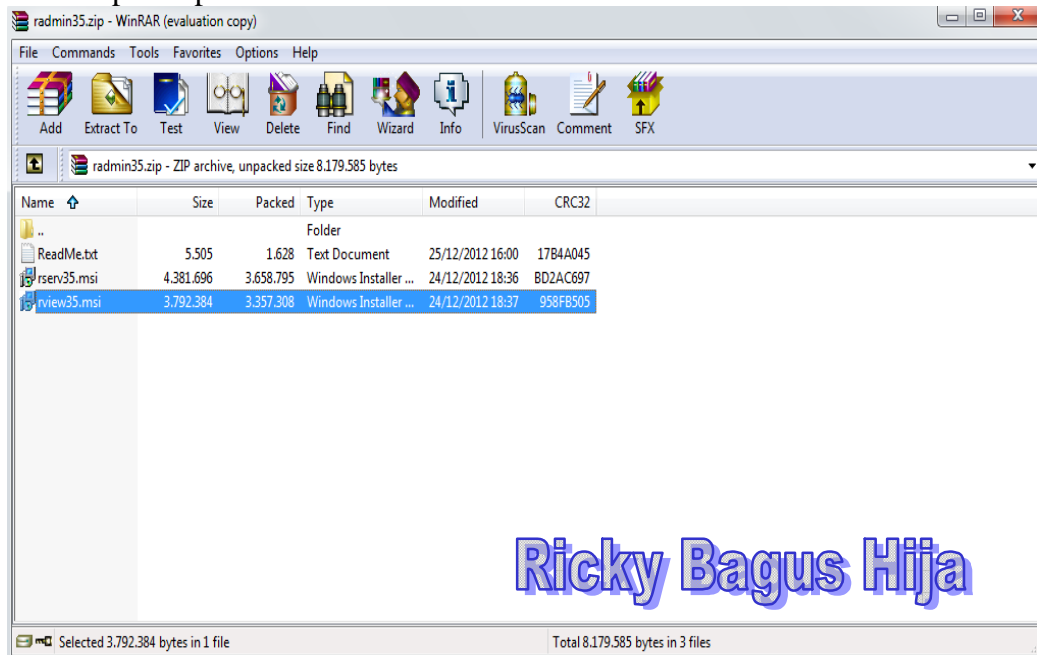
radmin35.zip - WinRAR (evaluation copy)

File Commands Tools Favorites Options Help

Add Extract To Test View Delete Find Wizard Info VirusScan Comment SFX

radmin35.zip - ZIP archive, unpacked size 8.179.585 bytes

| Name | Size | Packed | Type | Modified | CRC32 |
|---|---|---|---|---|---|
| .. | | | Folder | | |
| ReadMe.txt | 5.505 | 1.628 | Text Document | 25/12/2012 16:00 | 17B4A045 |
| rserv35.msi | 4.381.696 | 3.658.795 | Windows Installer ... | 24/12/2012 18:36 | BD2AC697 |
| rview35.msi | 3.792.384 | 3.357.308 | Windows Installer ... | 24/12/2012 18:37 | 958FB505 |

Ricky Bagus Hija

Selected 3.792.384 bytes in 1 file

Total 8.179.585 bytes in 3 files